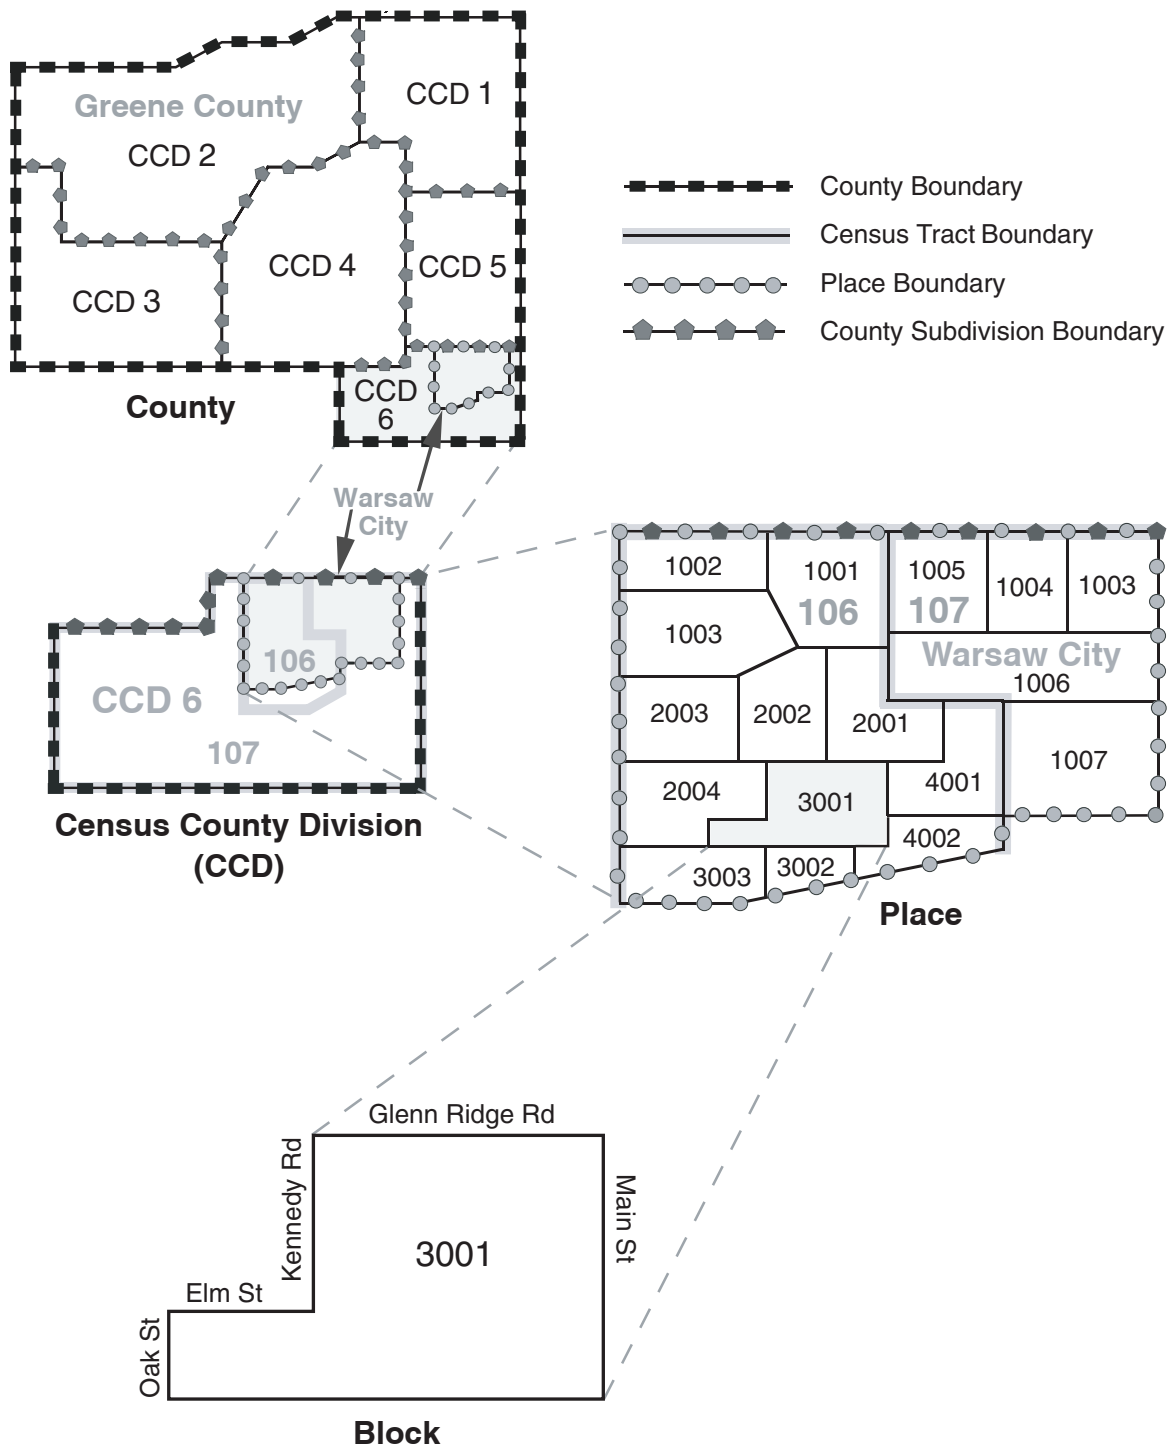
Greene County
CCD 1
CCD 2
CCD 3
CCD 4
CCD 5
CCD 6
County

County Boundary
Census Tract Boundary
Place Boundary
County Subdivision Boundary

Warsaw City

106
CCD 6
107
Census County Division (CCD)

1002
1001
106
1005
107
1004
1003
1003
Warsaw City
1006
2003
2002
2001
1007
2004
3001
4001
4002
3003
3002
Place

Glenn Ridge Rd
Kennedy Rd
Main St
3001
Elm St
Oak St
Block